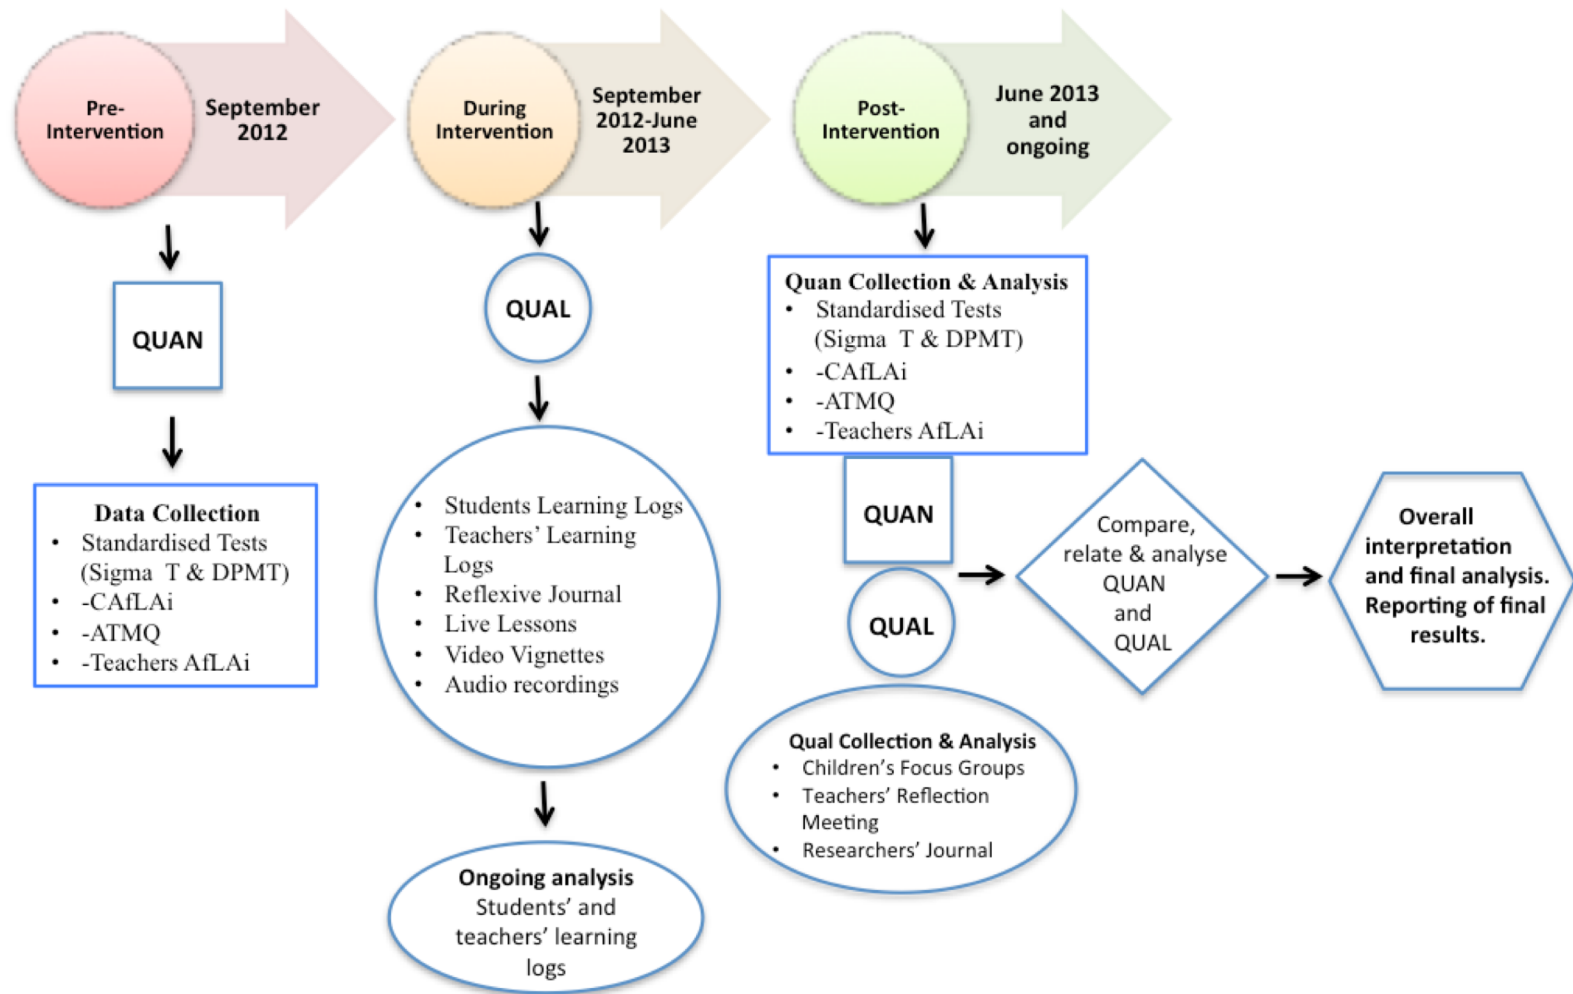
Pre-Intervention

September 2012

QUAN

Data Collection
- Standardised Tests (Sigma T & DPMT)
- -CAfLAi
- -ATMQ
- -Teachers AfLAi

During Intervention

September 2012-June 2013

QUAL

- Students Learning Logs
- Teachers' Learning Logs
- Reflexive Journal
- Live Lessons
- Video Vignettes
- Audio recordings

Ongoing analysis
Students' and teachers' learning logs

Post-Intervention

June 2013 and ongoing

Quan Collection & Analysis
- Standardised Tests (Sigma T & DPMT)
- -CAfLAi
- -ATMQ
- -Teachers AfLAi

QUAN

QUAL

Qual Collection & Analysis
- Children's Focus Groups
- Teachers' Reflection Meeting
- Researchers' Journal

Compare, relate & analyse QUAN and QUAL

Overall interpretation and final analysis. Reporting of final results.